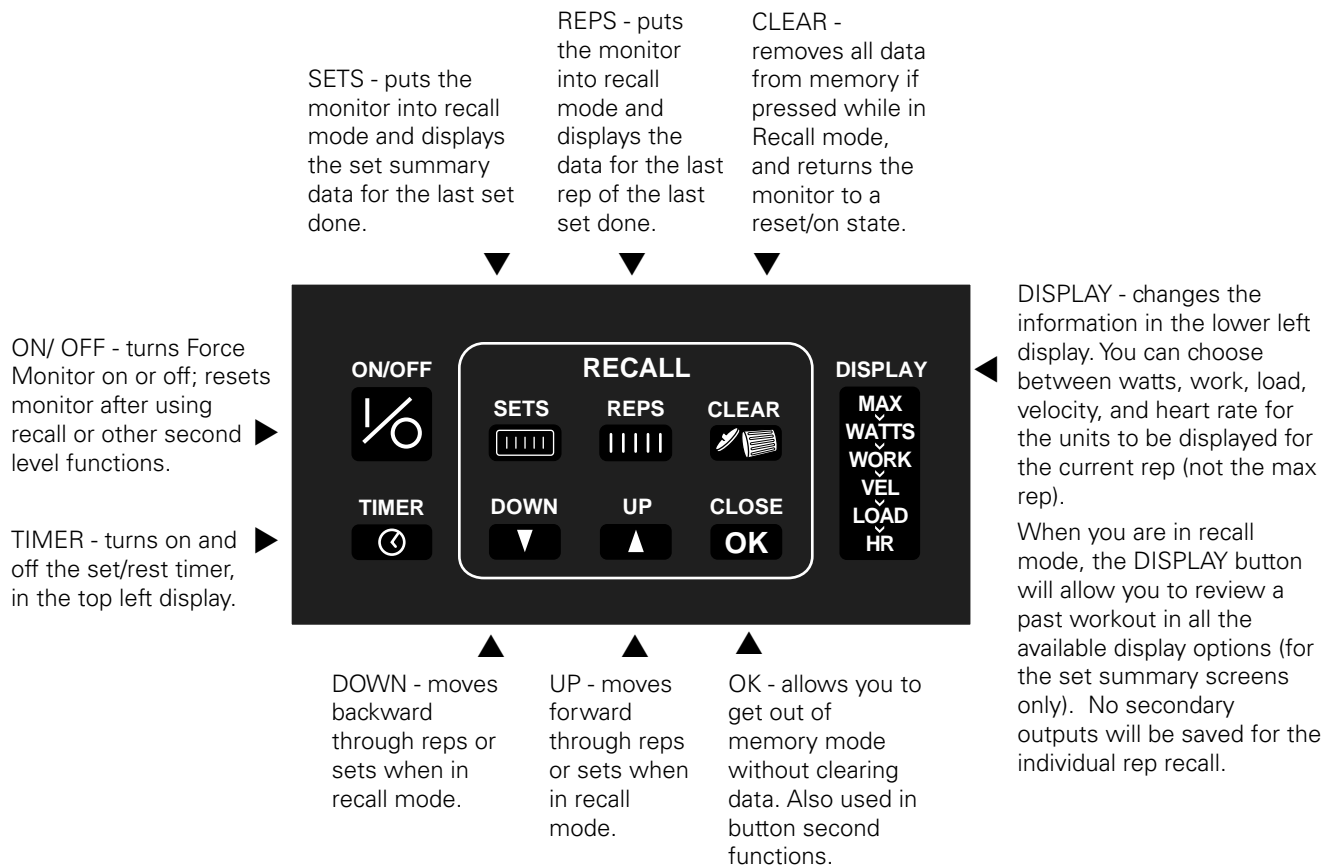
SETS - puts the monitor into recall mode and displays the set summary data for the last set done.

REPS - puts the monitor into recall mode and displays the data for the last rep of the last set done.

CLEAR - removes all data from memory if pressed while in Recall mode, and returns the monitor to a reset/on state.

ON/ OFF - turns Force Monitor on or off; resets monitor after using recall or other second level functions.

TIMER - turns on and off the set/rest timer, in the top left display.

ON/OFF

TIMER

RECALL

SETS

REPS

CLEAR

DOWN

UP

CLOSE

OK

DISPLAY

MAX

WATTS

WORK

VEL

LOAD

HR

DISPLAY - changes the information in the lower left display. You can choose between watts, work, load, velocity, and heart rate for the units to be displayed for the current rep (not the max rep).

When you are in recall mode, the DISPLAY button will allow you to review a past workout in all the available display options (for the set summary screens only). No secondary outputs will be saved for the individual rep recall.

DOWN - moves backward through reps or sets when in recall mode.

UP - moves forward through reps or sets when in recall mode.

OK - allows you to get out of memory mode without clearing data. Also used in button second functions.